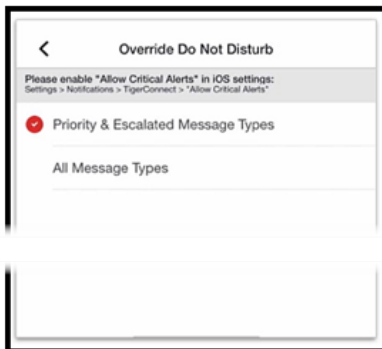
<

Override Do Not Disturb

Please enable "Allow Critical Alerts" in iOS settings:
Settings > Notifications > TigerConnect > "Allow Critical Alerts"

Priority & Escalated Message Types

All Message Types